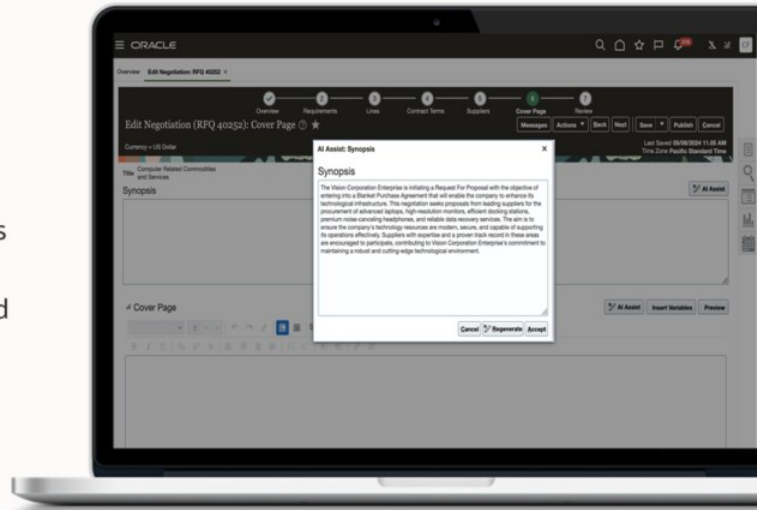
ORACLE

Overview Edit Negotiation: RFQ 40252 ×

Overview Requirements Lines Contract Terms Suppliers Cover Page Review

Edit Negotiation (RFQ 40252): Cover Page ⑦ ★

Messages Actions ▾ Back Next Save ▾ Publish Cancel

Currency = US Dollar

Last Saved 09/09/2024 11:05 AM
Time Zone Pacific Standard Time

Title Computer Related Commodities and Services

Synopsis

AI Assist

AI Assist: Synopsis

Synopsis

The Vision Corporation Enterprise is initiating a Request For Proposal with the objective of entering into a Blanket Purchase Agreement that will enable the company to enhance its technological infrastructure. This negotiation seeks proposals from leading suppliers for the procurement of advanced laptops, high-resolution monitors, efficient docking stations, premium noise-canceling headphones, and reliable data recovery services. The aim is to ensure the company's technology resources are modern, secure, and capable of supporting its operations effectively. Suppliers with expertise and a proven track record in these areas are encouraged to participate, contributing to Vision Corporation Enterprise's commitment to maintaining a robust and cutting-edge technological environment.

Cancel Regenerate Accept

Cover Page

AI Assist Insert Variables Preview

s

d